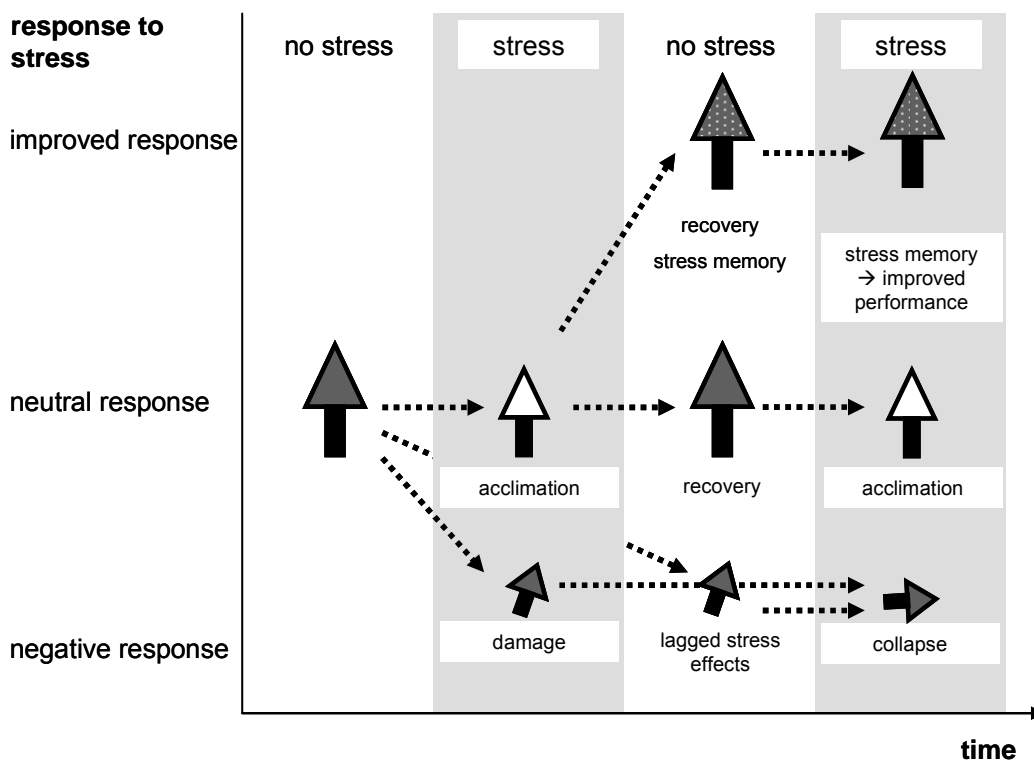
response to stress

no stress

stress

no stress

stress

improved response

recovery

stress memory

stress memory → improved performance

neutral response

acclimation

recovery

acclimation

negative response

damage

lagged stress effects

collapse

time